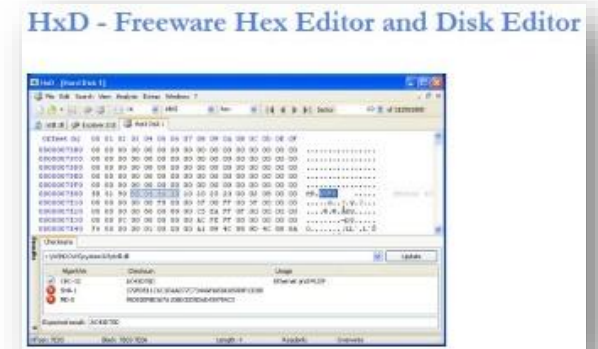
HxD - Freeware Hex Editor and Disk Editor

HxD - [Hard Disk 1]

File Edit Search View Analysis Extras Windows ?

Checksums

Update

| Algorithm | Checksum | Usage |
|---|---|---|
| CRC-32 | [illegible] | Ethernet and PKZIP |
| SHA-1 | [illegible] | |
| MD-5 | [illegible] | |

Expected result:

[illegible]